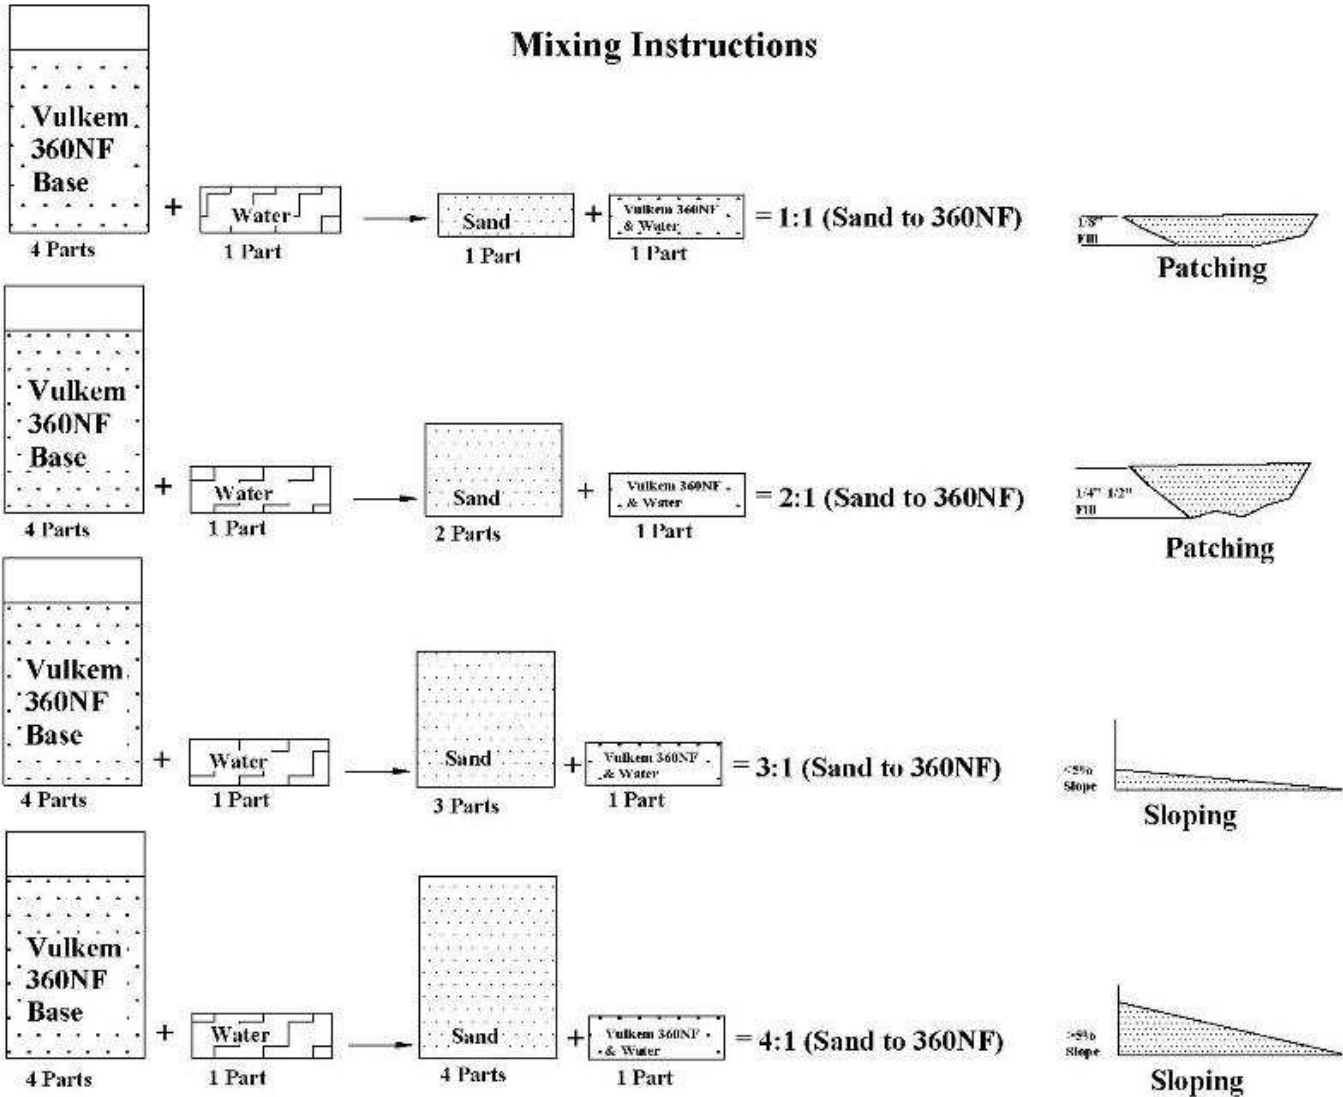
Mixing Instructions

Vulkem 360NF Base
4 Parts
+
Water
1 Part
Sand
1 Part
+
Vulkem 360NF & Water
1 Part
= 1:1 (Sand to 360NF)
1/8" Fill
Patching

Vulkem 360NF Base
4 Parts
+
Water
1 Part
Sand
2 Parts
+
Vulkem 360NF & Water
1 Part
= 2:1 (Sand to 360NF)
1/4" 1/2" Fill
Patching

Vulkem 360NF Base
4 Parts
+
Water
1 Part
Sand
3 Parts
+
Vulkem 360NF & Water
1 Part
= 3:1 (Sand to 360NF)
<5% Slope
Sloping

Vulkem 360NF Base
4 Parts
+
Water
1 Part
Sand
4 Parts
+
Vulkem 360NF & Water
1 Part
= 4:1 (Sand to 360NF)
>5% Slope
Sloping